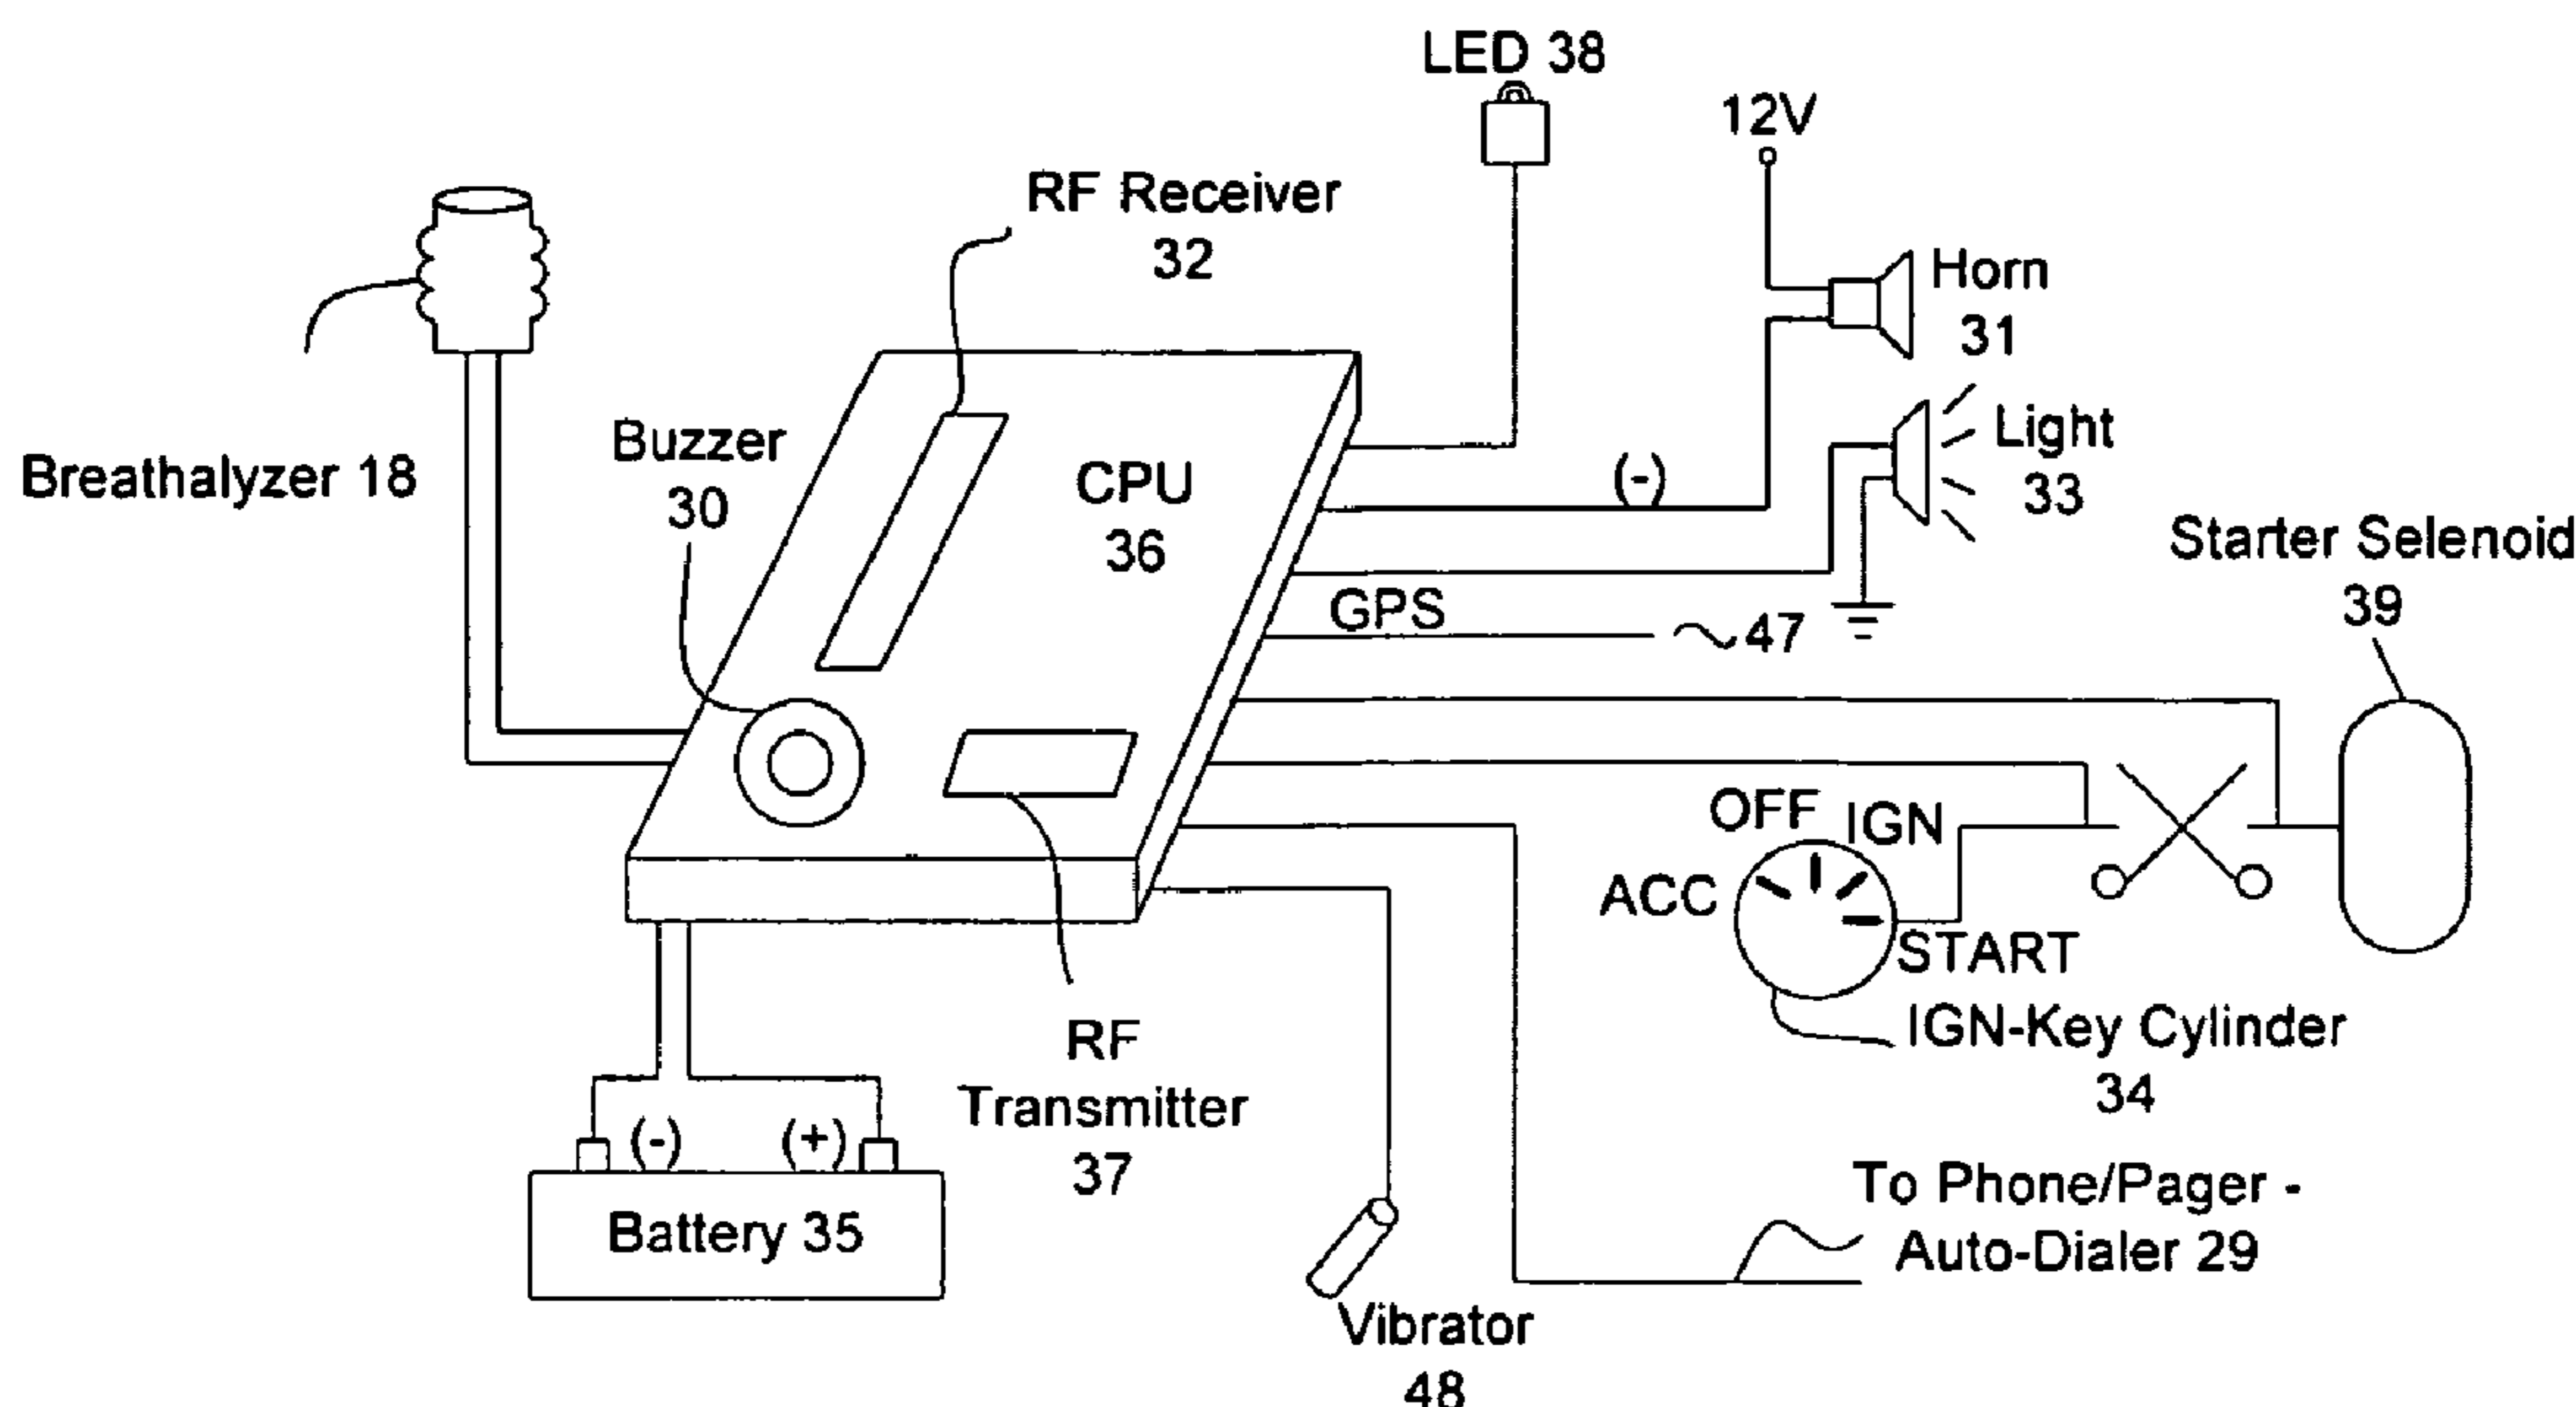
LED 38

12V

RF Receiver 32

Horn 31

Light 33

Breathalyzer 18

Buzzer 30

CPU 36

(-)

Starter Selenoid 39

GPS

47

OFF IGN

ACC

START

IGN-Key Cylinder 34

RF Transmitter 37

(-) (+)

Battery 35

To Phone/Pager - Auto-Dialer 29

Vibrator 48